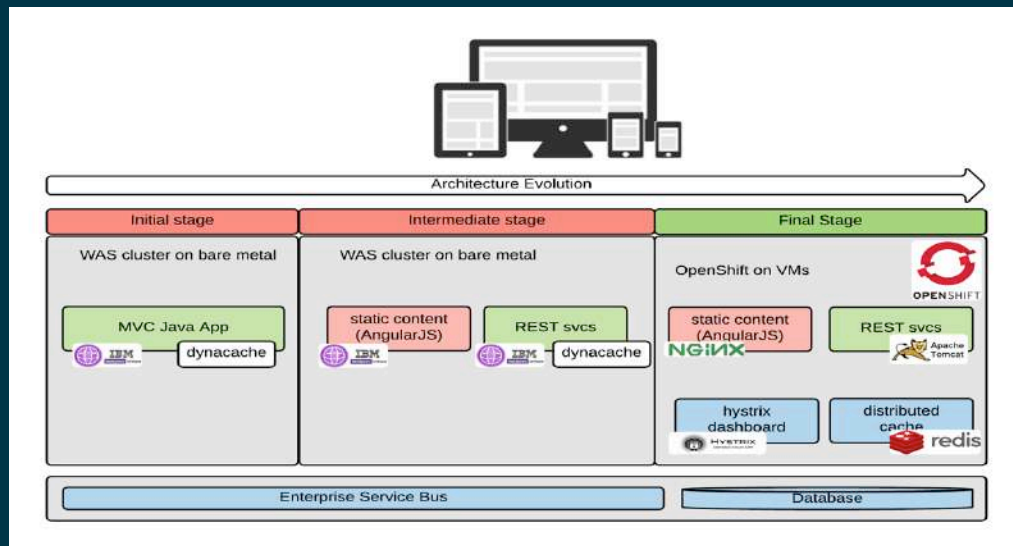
Architecture Evolution

Initial stage

WAS cluster on bare metal

MVC Java App

IBM

dynacache

Intermediate stage

WAS cluster on bare metal

static content (AngularJS)

IBM

REST svcs

IBM

dynacache

Final Stage

OpenShift on VMs

OPENSHIFT

static content (AngularJS)

NGINX

REST svcs

Apache Tomcat

hystrix dashboard

HYSTRIX

distributed cache

redis

Enterprise Service Bus

Database